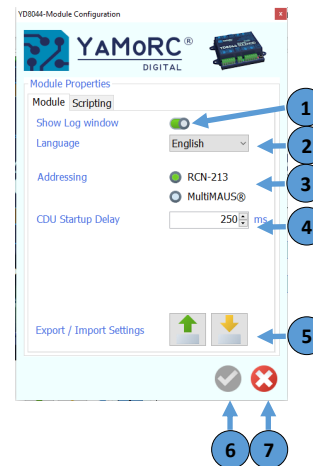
YD8044-Module Configuration

x

YAMORC®
DIGITAL

Module Properties

Module
Scripting

Show Log window

Language
English

Addressing
RCN-213
MultiMAUS®

CDU Startup Delay
250
ms

Export / Import Settings

1
2
3
4
5
6
7